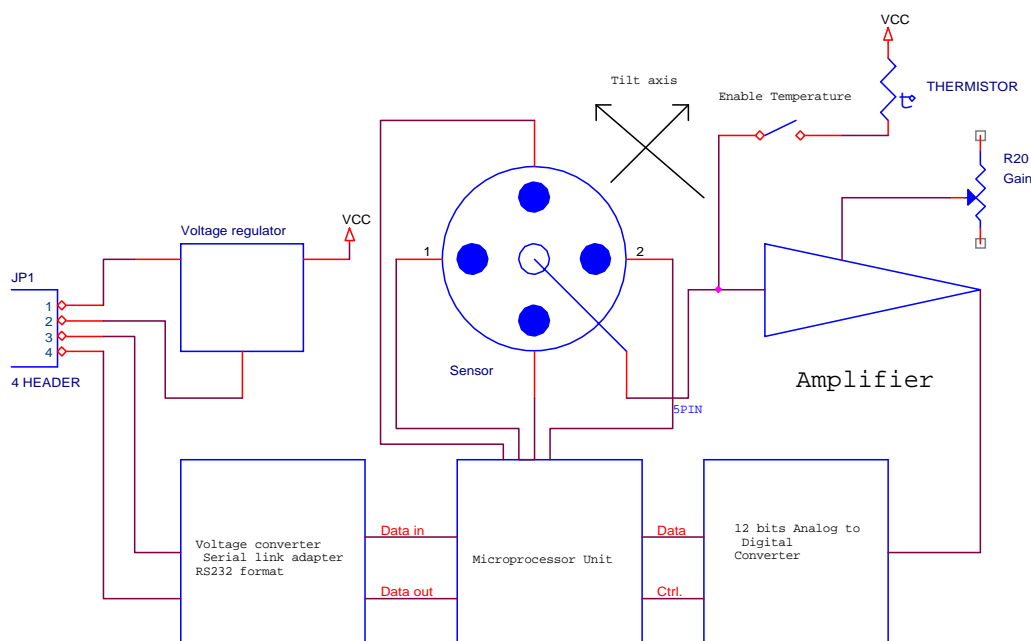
VCC

Tilt axis

Enable Temperature

THERMISTOR

R20
Gain

Voltage regulator

VCC

JP1
1
2
3
4
4 HEADER

1

2

Sensor

5PIN

Amplifier

Voltage converter
Serial link adapter
RS232 format

Data in

Data out

Microprocessor Unit

Data

Ctrl.

12 bits Analog to
Digital
Converter